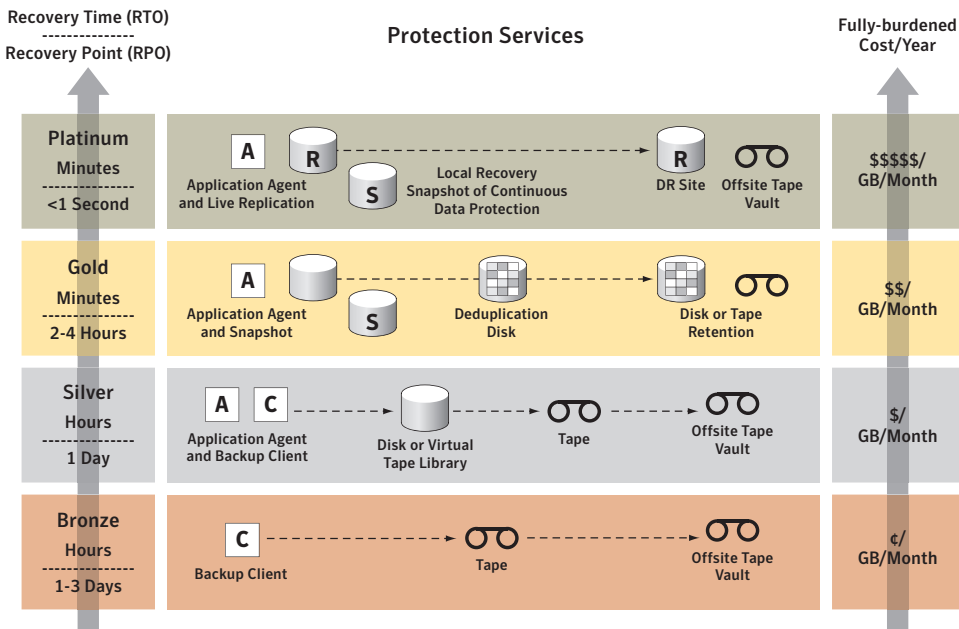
Recovery Time (RTO)
--------------
Recovery Point (RPO)

Protection Services

Fully-burdened Cost/Year

Platinum
Minutes
<1 Second

A
R
Application Agent and Live Replication
S
Local Recovery Snapshot of Continuous Data Protection
R
DR Site
Offsite Tape Vault

$$$$$/ GB/Month

Gold
Minutes
2-4 Hours

A
Application Agent and Snapshot
S
Deduplication Disk
Disk or Tape Retention

$$/ GB/Month

Silver
Hours
1 Day

A
C
Application Agent and Backup Client
Disk or Virtual Tape Library
Tape
Offsite Tape Vault

$/ GB/Month

Bronze
Hours
1-3 Days

C
Backup Client
Tape
Offsite Tape Vault

¢/ GB/Month